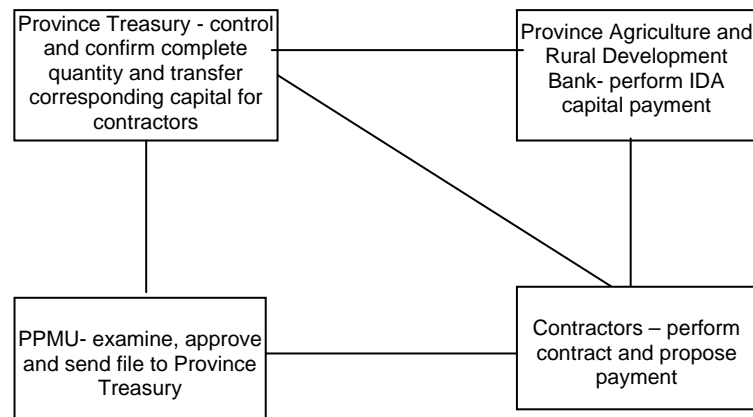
Province Treasury - control and confirm complete quantity and transfer corresponding capital for contractors

Province Agriculture and Rural Development Bank- perform IDA capital payment

PPMU- examine, approve and send file to Province Treasury

Contractors – perform contract and propose payment